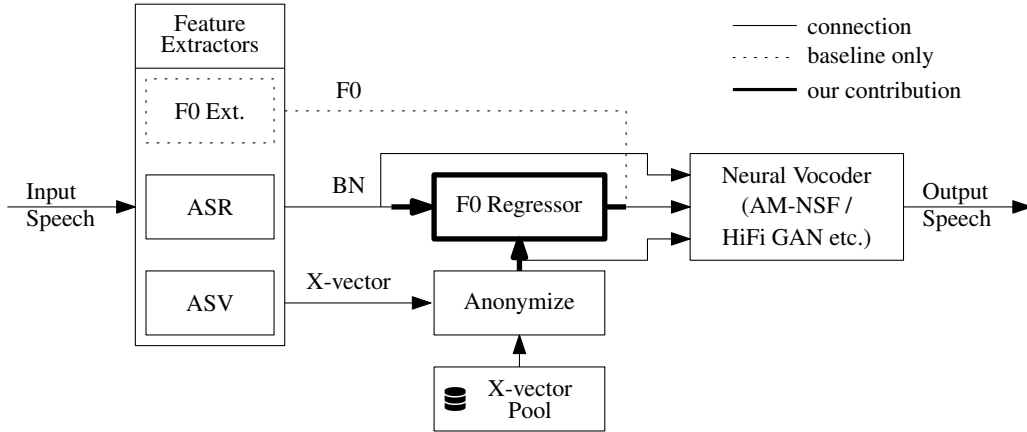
Feature Extractors

F0 Ext.

ASR

ASV

connection
baseline only
our contribution

F0

BN

X-vector

Input Speech

F0 Regressor

Anonymize

X-vector Pool

Neural Vocoder (AM-NSF / HiFi GAN etc.)

Output Speech